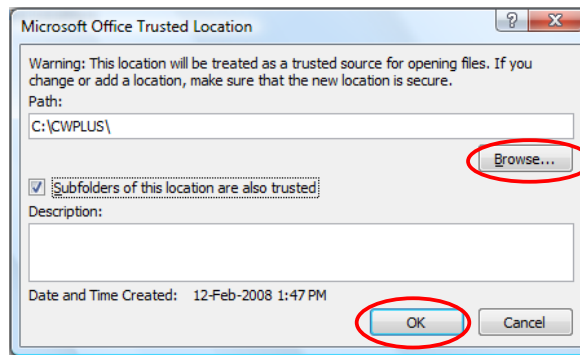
Microsoft Office Trusted Location

?

X

Warning: This location will be treated as a trusted source for opening files. If you change or add a location, make sure that the new location is secure.

Path:

C:\CWPLUS\

Browse...

Subfolders of this location are also trusted

Description:

Date and Time Created: 12-Feb-2008 1:47 PM

OK

Cancel